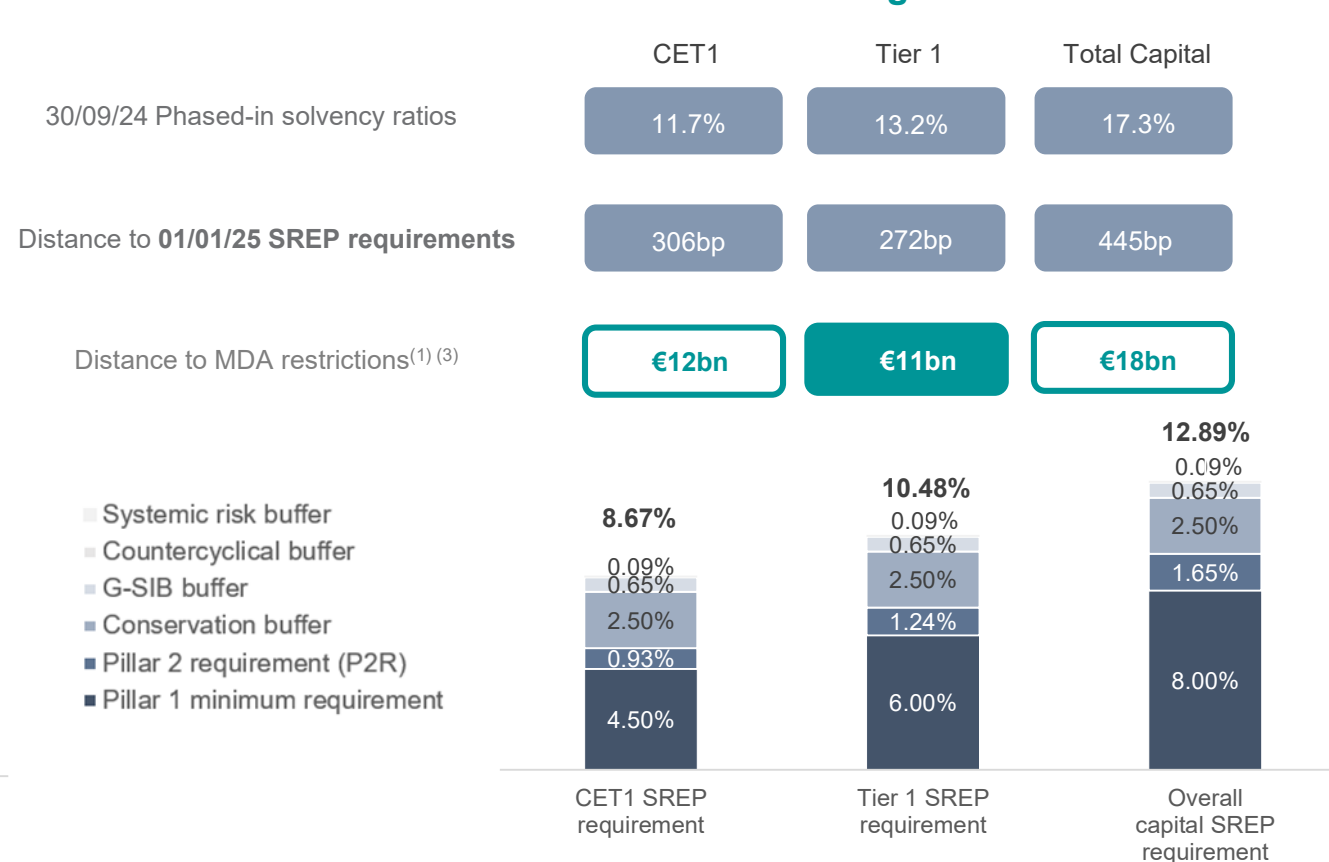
| | CET1 | Tier 1 | Total Capital |
|---|---|---|---|
| 30/09/24 Phased-in solvency ratios | 11.7% | 13.2% | 17.3% |
| Distance to **01/01/25 SREP requirements** | 306bp | 272bp | 445bp |
| Distance to MDA restrictions$^{(1)\ (3)}$ | €12bn | €11bn | €18bn |

Systemic risk buffer
Countercyclical buffer
G-SIB buffer
Conservation buffer
Pillar 2 requirement (P2R)
Pillar 1 minimum requirement

8.67%
0.09%
0.65%
2.50%
0.93%
4.50%
CET1 SREP requirement

10.48%
0.09%
0.65%
2.50%
1.24%
6.00%
Tier 1 SREP requirement

12.89%
0.09%
0.65%
2.50%
1.65%
8.00%
Overall capital SREP requirement